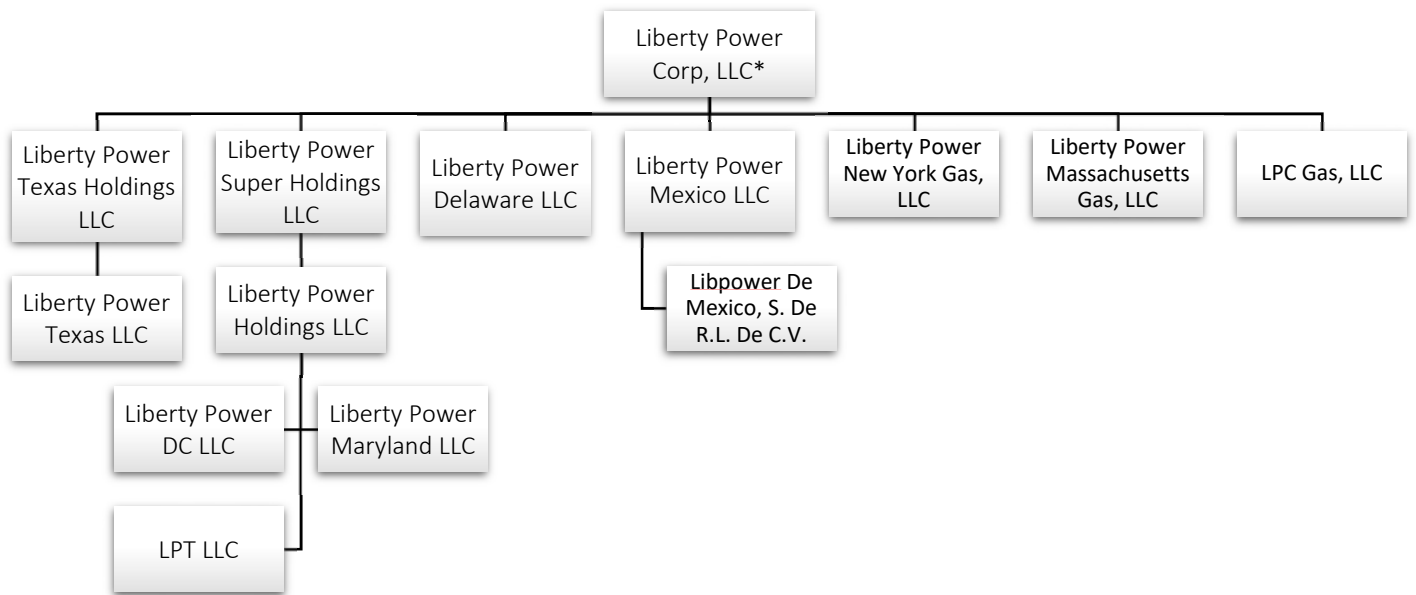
Liberty Power Corp, LLC*

Liberty Power Texas Holdings LLC

Liberty Power Super Holdings LLC

Liberty Power Delaware LLC

Liberty Power Mexico LLC

Liberty Power New York Gas, LLC

Liberty Power Massachusetts Gas, LLC

LPC Gas, LLC

Liberty Power Texas LLC

Liberty Power Holdings LLC

Libpower De Mexico, S. De R.L. De C.V.

Liberty Power DC LLC

Liberty Power Maryland LLC

LPT LLC